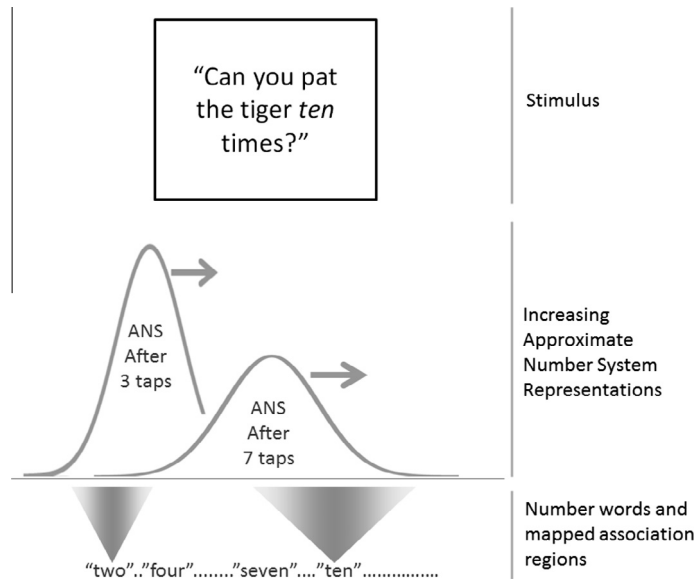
"Can you pat the tiger *ten* times?"

Stimulus

ANS After 3 taps

ANS After 7 taps

Increasing Approximate Number System Representations

Number words and mapped association regions

"two".."four"........"seven"...."ten"...............